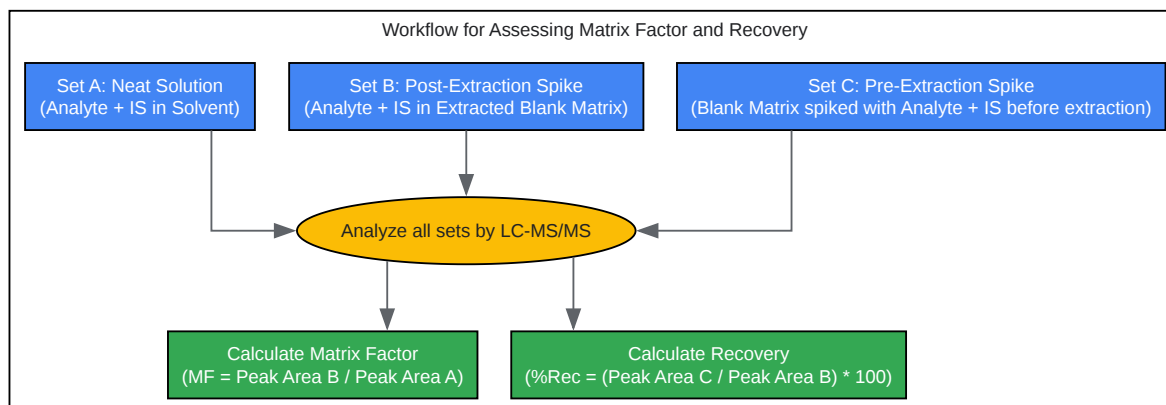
Workflow for Assessing Matrix Factor and Recovery

Set A: Neat Solution
(Analyte + IS in Solvent)

Set B: Post-Extraction Spike
(Analyte + IS in Extracted Blank Matrix)

Set C: Pre-Extraction Spike
(Blank Matrix spiked with Analyte + IS before extraction)

Analyze all sets by LC-MS/MS

Calculate Matrix Factor
(MF = Peak Area B / Peak Area A)

Calculate Recovery
(%Rec = (Peak Area C / Peak Area B) * 100)